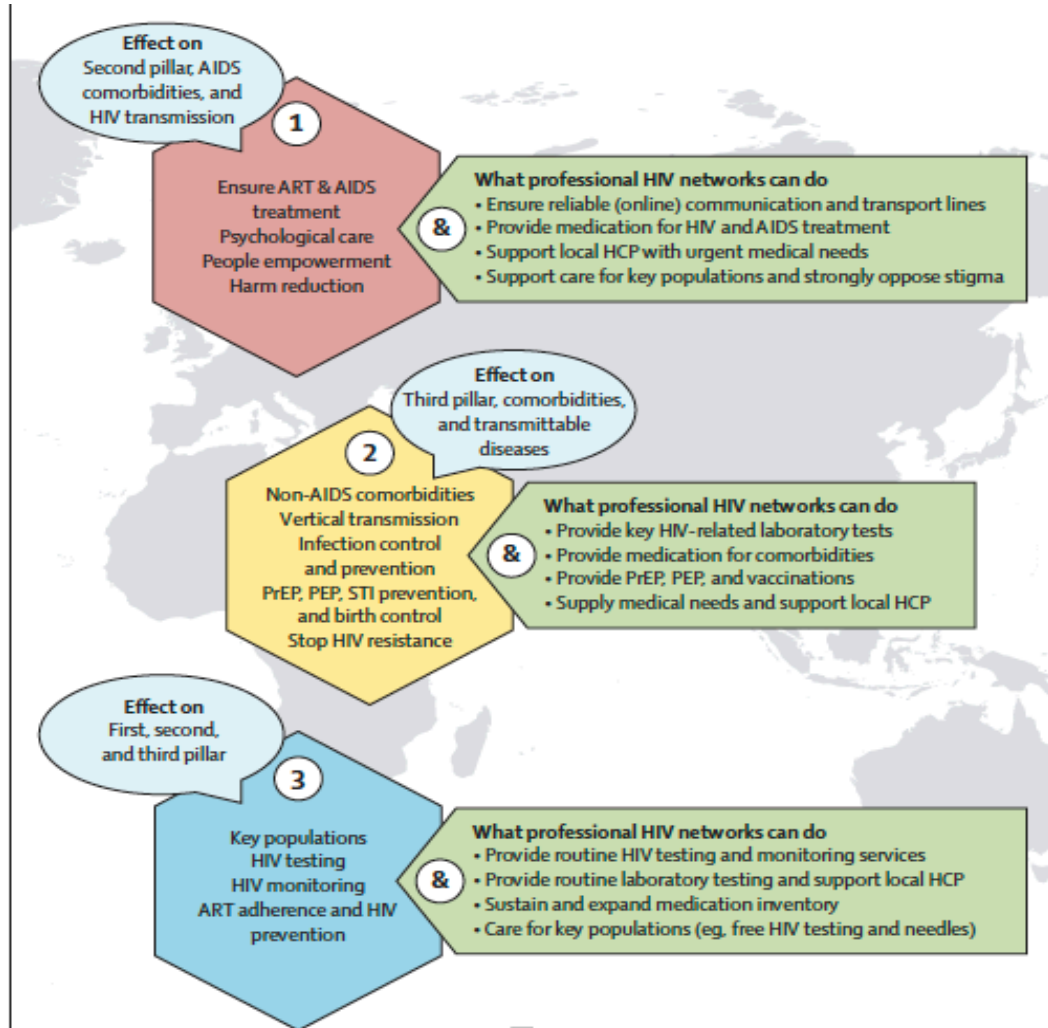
Effect on
Second pillar, AIDS comorbidities, and HIV transmission

1

Ensure ART & AIDS treatment
Psychological care
People empowerment
Harm reduction

&

What professional HIV networks can do
• Ensure reliable (online) communication and transport lines
• Provide medication for HIV and AIDS treatment
• Support local HCP with urgent medical needs
• Support care for key populations and strongly oppose stigma

Effect on
Third pillar, comorbidities, and transmittable diseases

2

Non-AIDS comorbidities
Vertical transmission
Infection control and prevention
PrEP, PEP, STI prevention, and birth control
Stop HIV resistance

&

What professional HIV networks can do
• Provide key HIV-related laboratory tests
• Provide medication for comorbidities
• Provide PrEP, PEP, and vaccinations
• Supply medical needs and support local HCP

Effect on
First, second, and third pillar

3

Key populations
HIV testing
HIV monitoring
ART adherence and HIV prevention

&

What professional HIV networks can do
• Provide routine HIV testing and monitoring services
• Provide routine laboratory testing and support local HCP
• Sustain and expand medication inventory
• Care for key populations (eg, free HIV testing and needles)